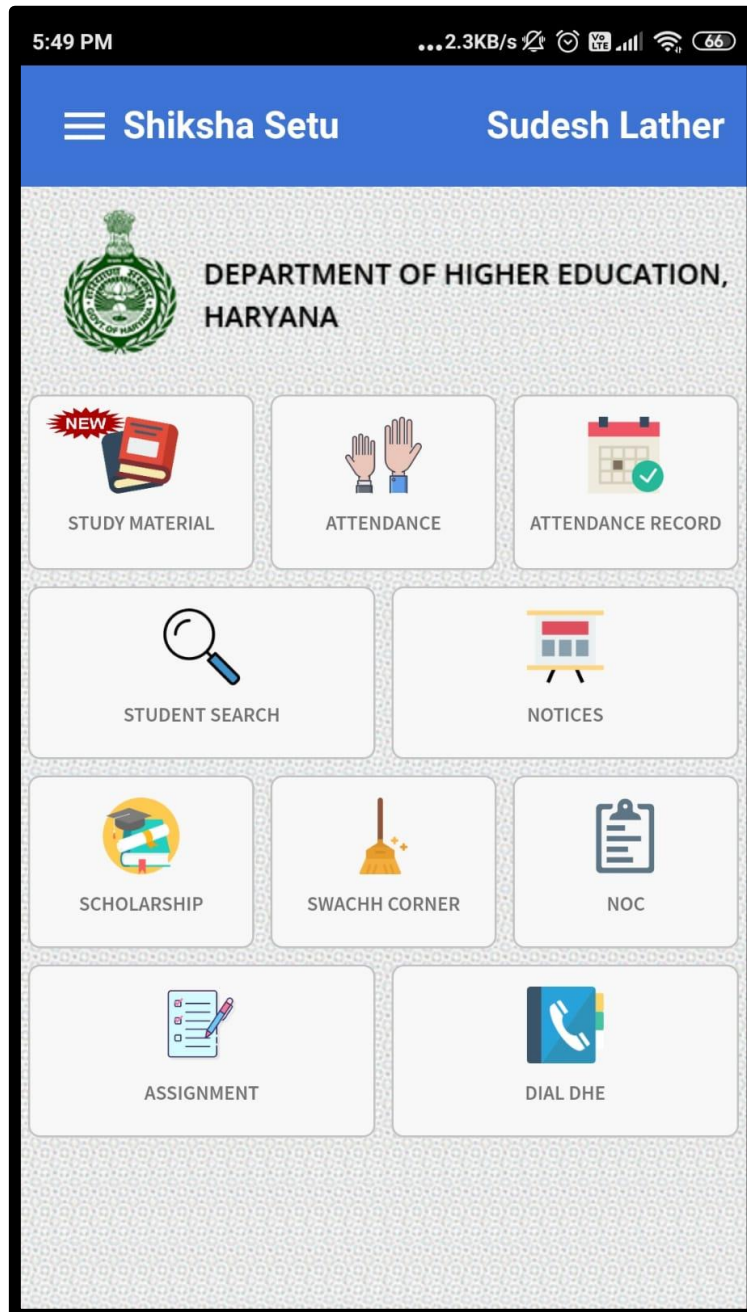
5:49 PM ...2.3KB/s 66

Shiksha Setu Sudesh Lather

DEPARTMENT OF HIGHER EDUCATION, HARYANA

NEW

STUDY MATERIAL

ATTENDANCE

ATTENDANCE RECORD

STUDENT SEARCH

NOTICES

SCHOLARSHIP

SWACHH CORNER

NOC

ASSIGNMENT

DIAL DHE